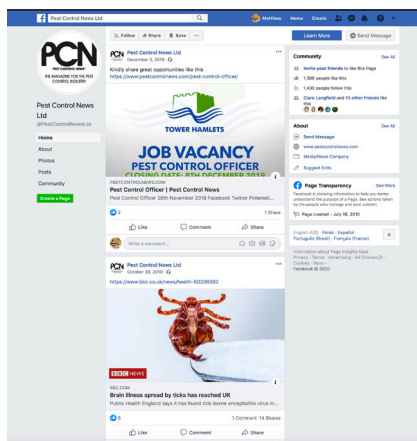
Pest Control News Ltd

Matthew Home Create

PCN THE MAGAZINE FOR THE PEST CONTROL INDUSTRY

Pest Control News Ltd
@PestControlNewsLtd

Home
About
Photos
Posts
Community
Create a Page

Follow Share Save ···

Learn More Send Message

PCN Pest Control News Ltd
December 3, 2019 ·

Kindly share great opportunities like this
https://www.pestcontrolnews.com/pest-control-officer/

TOWER HAMLETS
JOB VACANCY
PEST CONTROL OFFICER
CLOSING DATE: 8TH DECEMBER 2019

PESTCONTROLNEWS.COM
Pest Control Officer | Pest Control News
Pest Control Officer 26th November 2019 Facebook Twitter Pinterest...

2 1 Share

Like Comment Share

Write a comment...

PCN Pest Control News Ltd
October 29, 2019 ·

https://www.bbc.co.uk/news/health-50206382

BBC NEWS

BBC.COM
Brain illness spread by ticks has reached UK
Public Health England says it has found tick-borne encephalitis virus in...

5 1 Comment 14 Shares

Like Comment Share

Community See All
Invite your friends to like this Page
1,306 people like this
1,430 people follow this
Clare Langfield and 10 other friends like this

About See All
Send Message
www.pestcontrolnews.com
Media/News Company
Suggest Edits

Page Transparency See More
Facebook is showing information to help you better understand the purpose of a Page. See actions taken by the people who manage and post content.
Page created - July 18, 2010

English (UK) · Polski · Español · Português (Brasil) · Français (France)

Information about Page Insights Data · Privacy · Terms · Advertising · Ad Choices · Cookies · More · Facebook © 2020